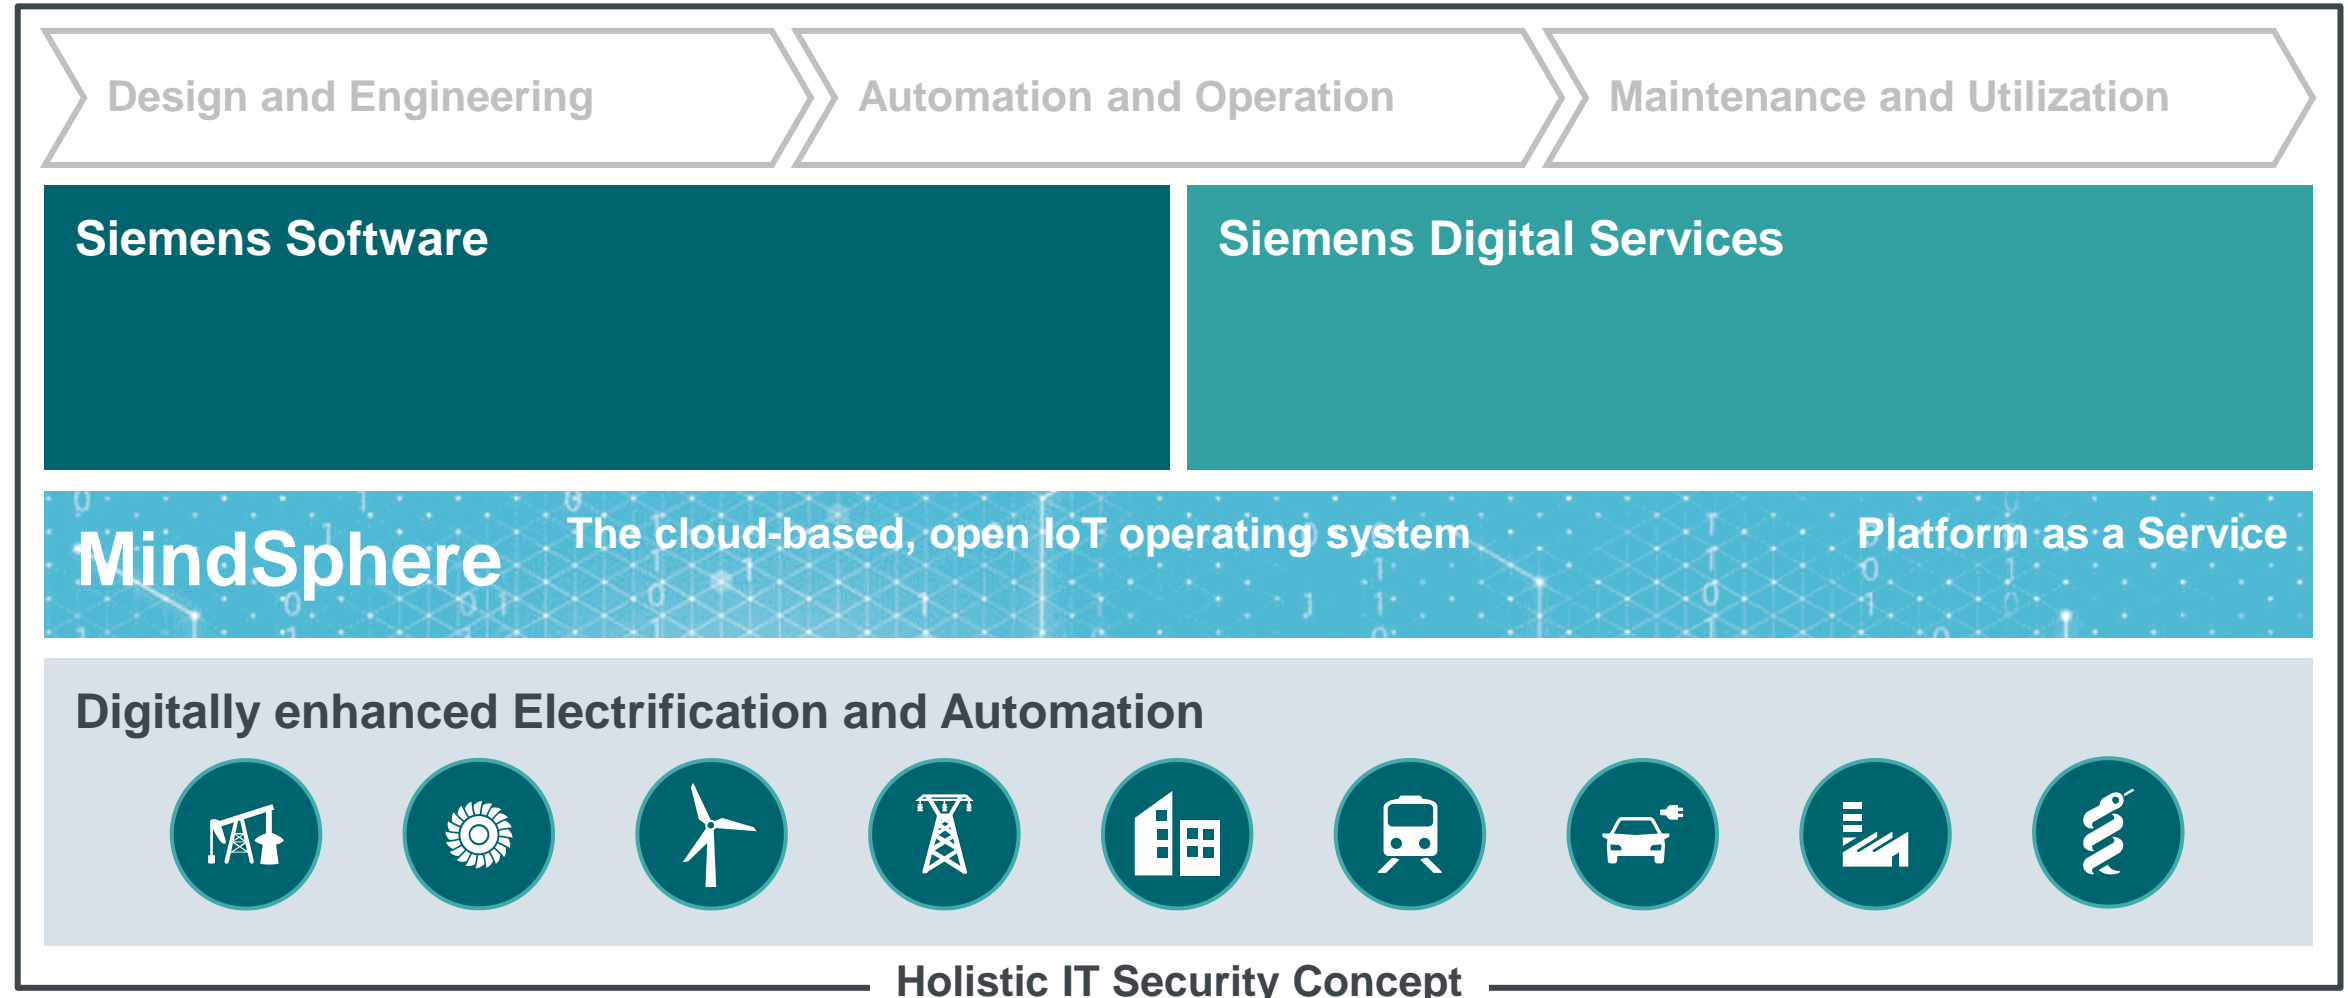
Design and Engineering

Automation and Operation

Maintenance and Utilization

Siemens Software

Siemens Digital Services

MindSphere

The cloud-based, open IoT operating system

Platform as a Service

Digitally enhanced Electrification and Automation

Holistic IT Security Concept